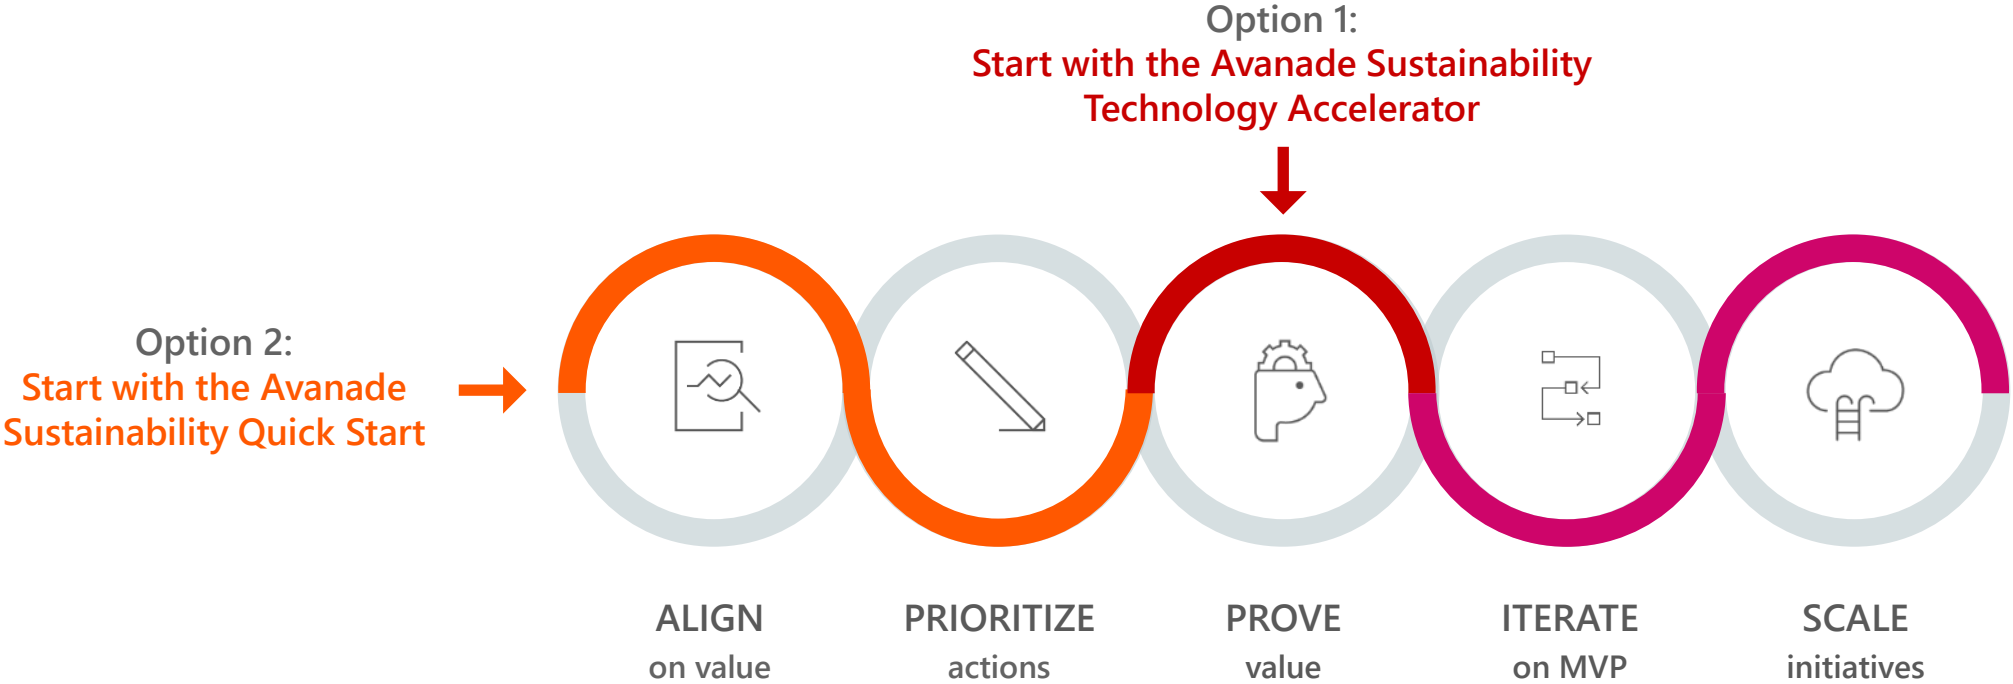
Option 1:
Start with the Avanade Sustainability Technology Accelerator

Option 2:
Start with the Avanade Sustainability Quick Start

ALIGN
on value

PRIORITIZE
actions

PROVE
value

ITERATE
on MVP

SCALE
initiatives